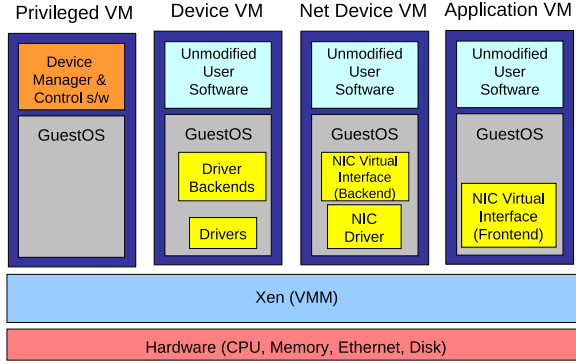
Privileged VM

Device Manager & Control s/w

GuestOS

Device VM

Unmodified User Software

GuestOS

Driver Backends

Drivers

Net Device VM

Unmodified User Software

GuestOS

NIC Virtual Interface (Backend)

NIC Driver

Application VM

Unmodified User Software

GuestOS

NIC Virtual Interface (Frontend)

Xen (VMM)

Hardware (CPU, Memory, Ethernet, Disk)